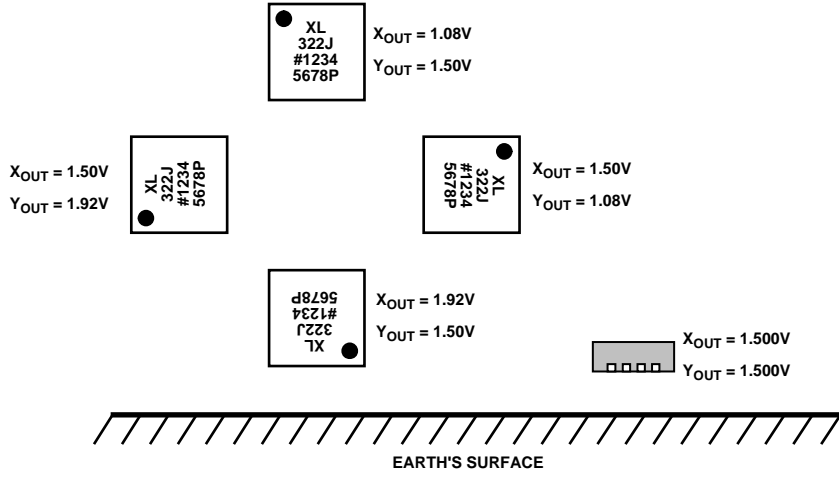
XL
322J
#1234
5678P

$X_{OUT}$ = 1.08V
$Y_{OUT}$ = 1.50V

$X_{OUT}$ = 1.50V
$Y_{OUT}$ = 1.92V

XL
322J
#1234
5678P

XL
322J
#1234
5678P

$X_{OUT}$ = 1.50V
$Y_{OUT}$ = 1.08V

XL
322J
#1234
5678P

$X_{OUT}$ = 1.92V
$Y_{OUT}$ = 1.50V

$X_{OUT}$ = 1.500V
$Y_{OUT}$ = 1.500V

EARTH'S SURFACE